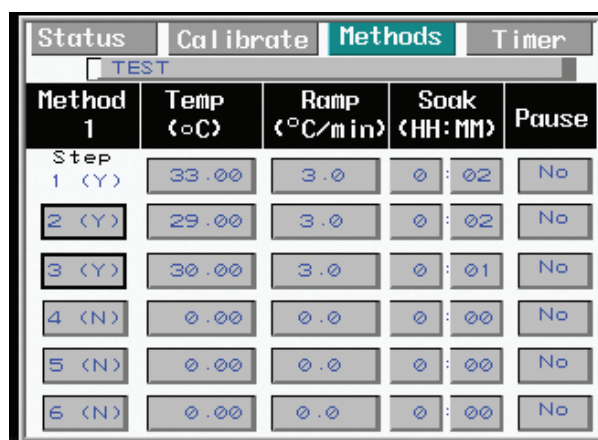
Status Calibrate Methods Timer

TEST

| Method 1 | Temp (oC) | Ramp (°C/min) | Soak (HH:MM) | Pause |
|---|---|---|---|---|
| Step 1 (Y) | 33.00 | 3.0 | 0 : 02 | No |
| 2 (Y) | 29.00 | 3.0 | 0 : 02 | No |
| 3 (Y) | 30.00 | 3.0 | 0 : 01 | No |
| 4 (N) | 0.00 | 0.0 | 0 : 00 | No |
| 5 (N) | 0.00 | 0.0 | 0 : 00 | No |
| 6 (N) | 0.00 | 0.0 | 0 : 00 | No |